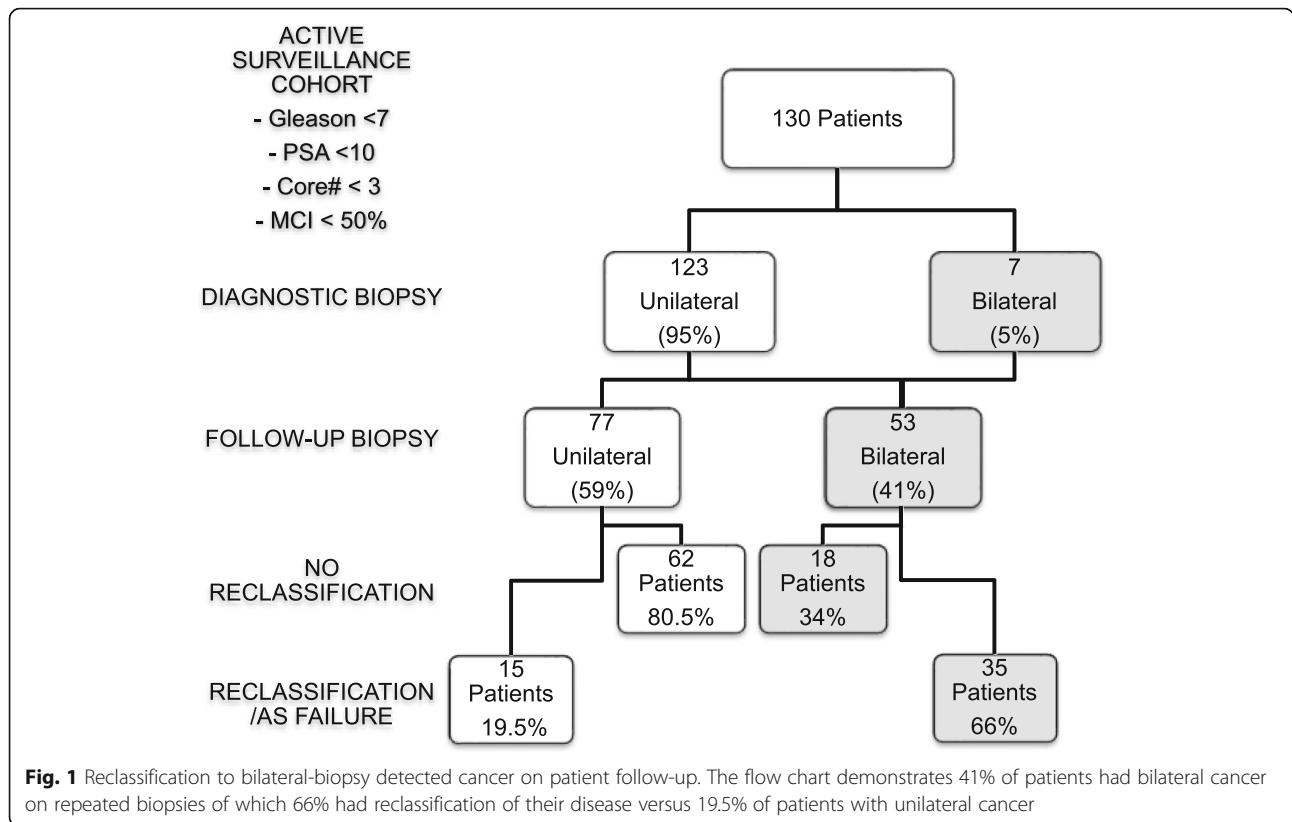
ACTIVE SURVEILLANCE COHORT

- Gleason <7

- PSA <10

- Core# < 3

- MCI < 50%

130 Patients

DIAGNOSTIC BIOPSY

123 Unilateral (95%)

7 Bilateral (5%)

FOLLOW-UP BIOPSY

77 Unilateral (59%)

53 Bilateral (41%)

NO RECLASSIFICATION

62 Patients 80.5%

18 Patients 34%

RECLASSIFICATION /AS FAILURE

15 Patients 19.5%

35 Patients 66%

**Fig. 1** Reclassification to bilateral-biopsy detected cancer on patient follow-up. The flow chart demonstrates 41% of patients had bilateral cancer on repeated biopsies of which 66% had reclassification of their disease versus 19.5% of patients with unilateral cancer